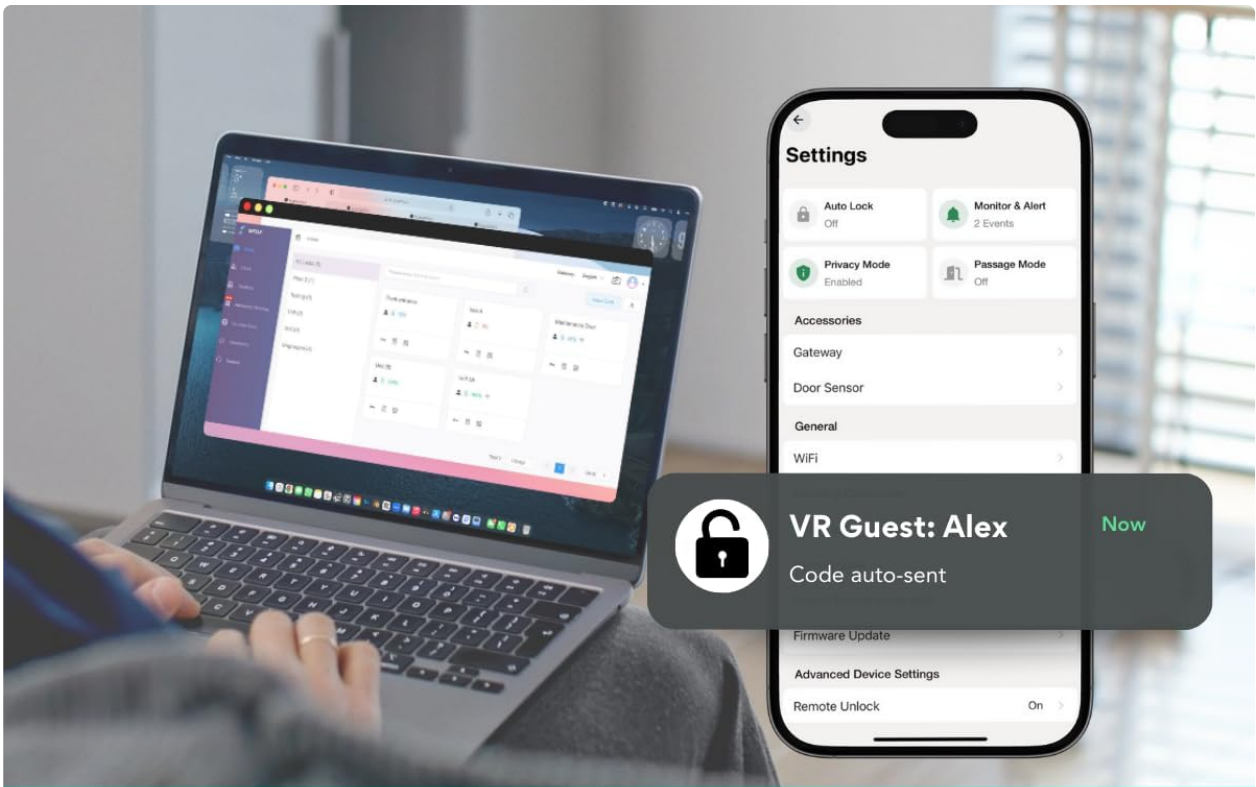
Settings

Auto Lock
Off

Monitor & Alert
2 Events

Privacy Mode
Enabled

Passage Mode
Off

Accessories

Gateway

Door Sensor

General

WiFi

VR Guest: Alex

Now

Code auto-sent

Firmware Update

Advanced Device Settings

Remote Unlock

On